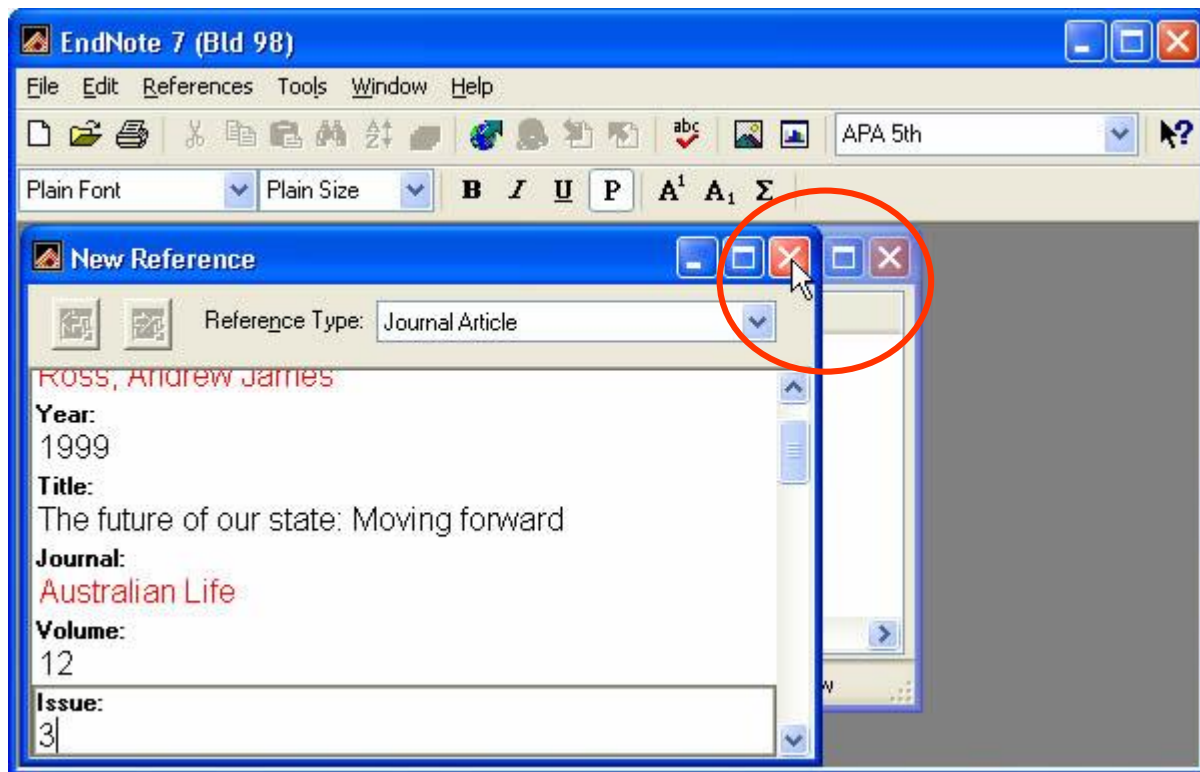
EndNote 7 (Bld 98)

File Edit References Tools Window Help

APA 5th

Plain Font Plain Size B I U P $A^1$ $A_1$ Σ

New Reference

Reference Type: Journal Article

Ross, Andrew James

Year:
1999

Title:
The future of our state: Moving forward

Journal:
Australian Life

Volume:
12

Issue:
3